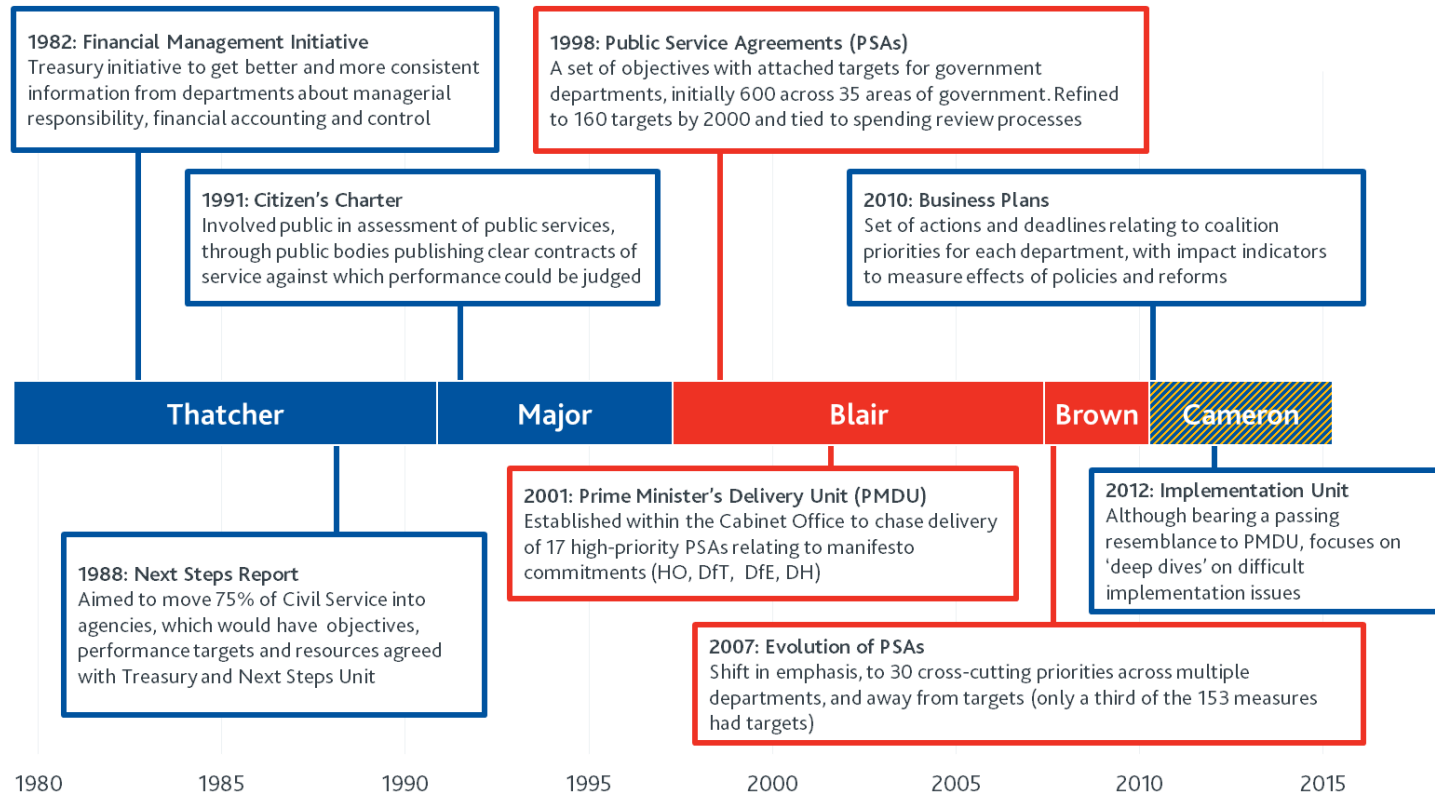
1982: Financial Management Initiative
Treasury initiative to get better and more consistent information from departments about managerial responsibility, financial accounting and control

1998: Public Service Agreements (PSAs)
A set of objectives with attached targets for government departments, initially 600 across 35 areas of government. Refined to 160 targets by 2000 and tied to spending review processes

1991: Citizen's Charter
Involved public in assessment of public services, through public bodies publishing clear contracts of service against which performance could be judged

2010: Business Plans
Set of actions and deadlines relating to coalition priorities for each department, with impact indicators to measure effects of policies and reforms

Thatcher

Major

Blair

Brown

Cameron

2001: Prime Minister's Delivery Unit (PMDU)
Established within the Cabinet Office to chase delivery of 17 high-priority PSAs relating to manifesto commitments (HO, DfT, DfE, DH)

2012: Implementation Unit
Although bearing a passing resemblance to PMDU, focuses on 'deep dives' on difficult implementation issues

1988: Next Steps Report
Aimed to move 75% of Civil Service into agencies, which would have objectives, performance targets and resources agreed with Treasury and Next Steps Unit

2007: Evolution of PSAs
Shift in emphasis, to 30 cross-cutting priorities across multiple departments, and away from targets (only a third of the 153 measures had targets)

1980 1985 1990 1995 2000 2005 2010 2015